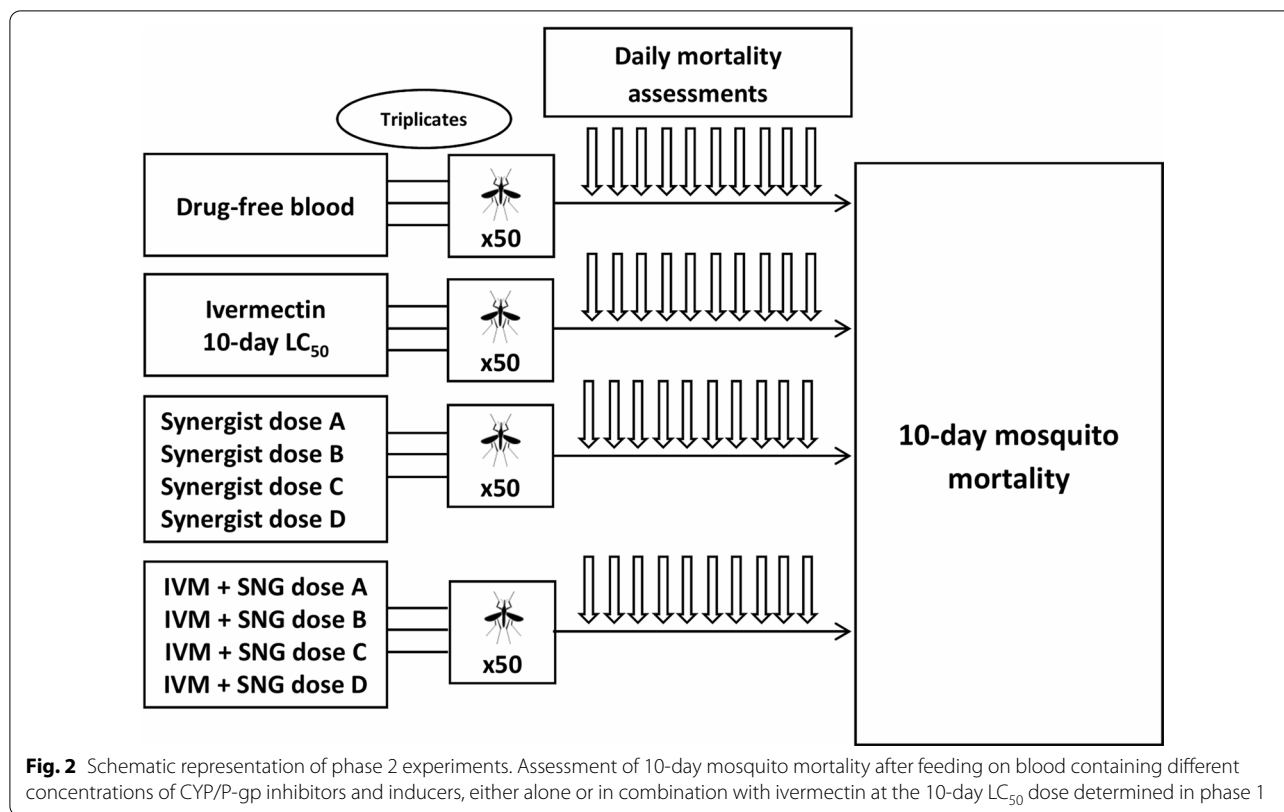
Daily mortality assessments

Triplicates

Drug-free blood

x50

Ivermectin 10-day $LC_{50}$

x50

Synergist dose A
Synergist dose B
Synergist dose C
Synergist dose D

x50

IVM + SNG dose A
IVM + SNG dose B
IVM + SNG dose C
IVM + SNG dose D

x50

10-day mosquito mortality

**Fig. 2** Schematic representation of phase 2 experiments. Assessment of 10-day mosquito mortality after feeding on blood containing different concentrations of CYP/P-gp inhibitors and inducers, either alone or in combination with ivermectin at the 10-day $LC_{50}$ dose determined in phase 1